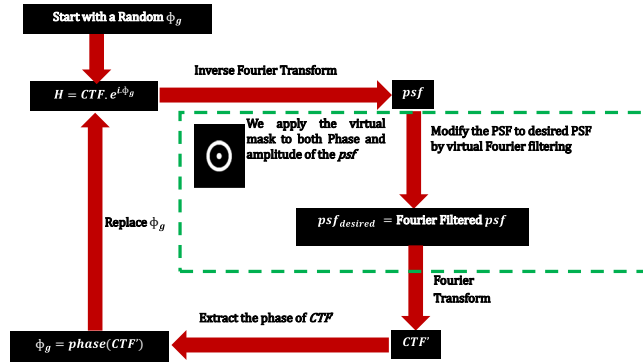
Start with a Random $\phi_g$

$H = CTF.\,e^{i.\phi_g}$

Inverse Fourier Transform

$psf$

We apply the virtual mask to both Phase and amplitude of the *psf*

Modify the PSF to desired PSF by virtual Fourier filtering

Replace $\phi_g$

$psf_{desired}$ = Fourier Filtered $psf$

Fourier Transform

Extract the phase of *CTF'*

$\phi_g = phase(CTF')$

$CTF'$